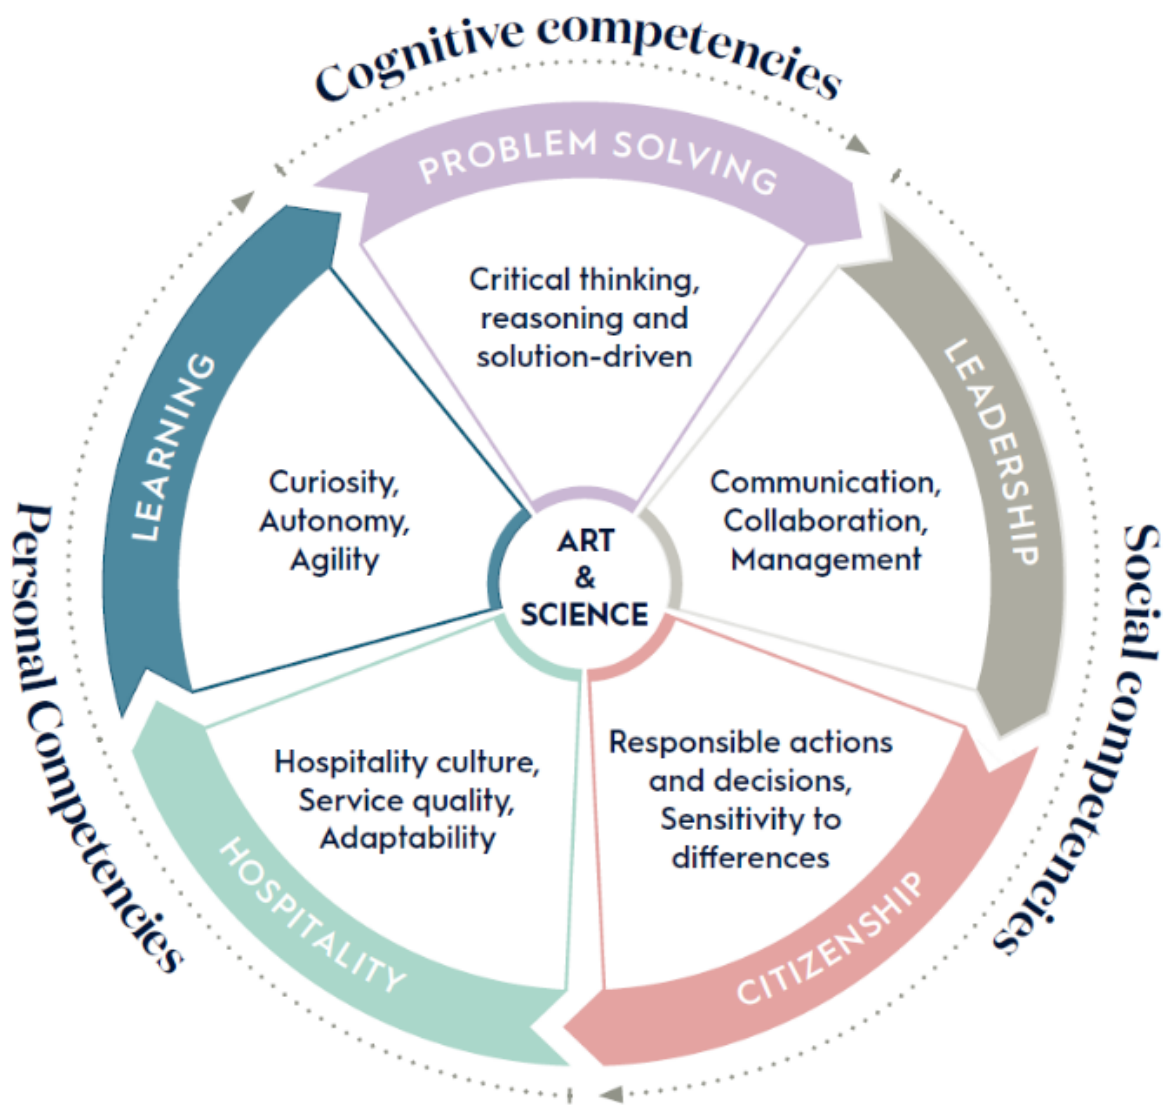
Cognitive competencies

PROBLEM SOLVING

Critical thinking, reasoning and solution-driven

LEADERSHIP

Communication, Collaboration, Management

Social competencies

CITIZENSHIP

Responsible actions and decisions, Sensitivity to differences

HOSPITALITY

Hospitality culture, Service quality, Adaptability

Personal Competencies

LEARNING

Curiosity, Autonomy, Agility

ART & SCIENCE